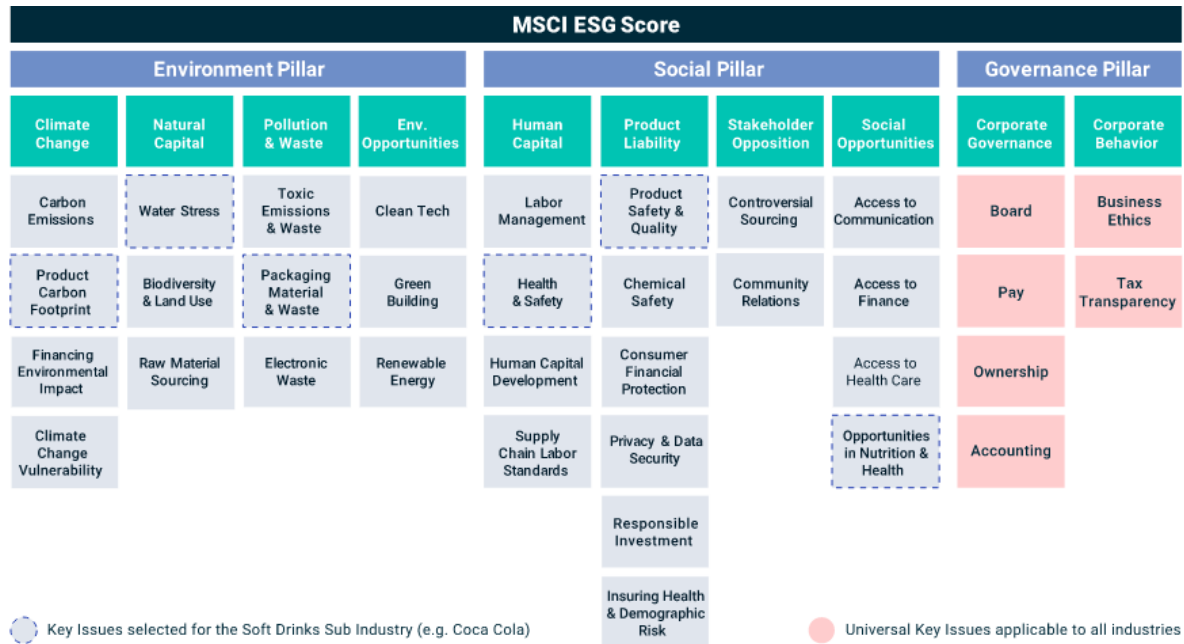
MSCI ESG Score

Environment Pillar

Climate Change

Carbon Emissions

Product Carbon Footprint

Financing Environmental Impact

Climate Change Vulnerability

Natural Capital

Water Stress

Biodiversity & Land Use

Raw Material Sourcing

Pollution & Waste

Toxic Emissions & Waste

Packaging Material & Waste

Electronic Waste

Env. Opportunities

Clean Tech

Green Building

Renewable Energy

Social Pillar

Human Capital

Labor Management

Health & Safety

Human Capital Development

Supply Chain Labor Standards

Product Liability

Product Safety & Quality

Chemical Safety

Consumer Financial Protection

Privacy & Data Security

Responsible Investment

Insuring Health & Demographic Risk

Stakeholder Opposition

Controversial Sourcing

Community Relations

Social Opportunities

Access to Communication

Access to Finance

Access to Health Care

Opportunities in Nutrition & Health

Governance Pillar

Corporate Governance

Board

Pay

Ownership

Accounting

Corporate Behavior

Business Ethics

Tax Transparency

Key Issues selected for the Soft Drinks Sub Industry (e.g. Coca Cola)

Universal Key Issues applicable to all industries